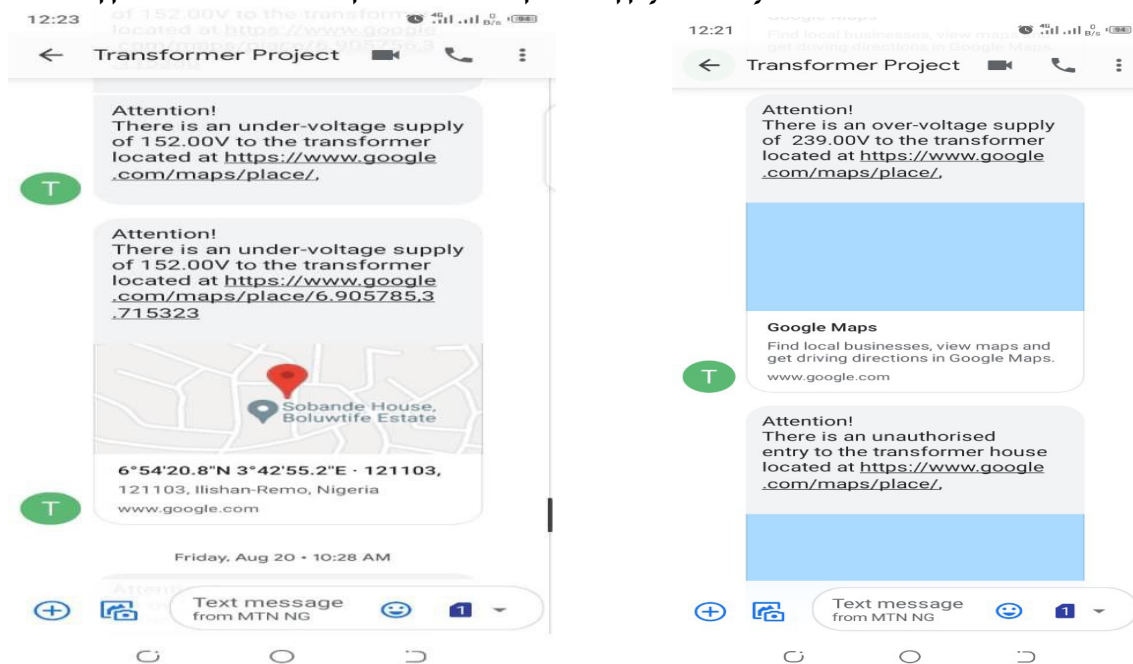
12:23

of 152.00V to the transformer located at https://www.google

Transformer Project

Attention!
There is an under-voltage supply of 152.00V to the transformer located at https://www.google.com/maps/place/,

T

Attention!
There is an under-voltage supply of 152.00V to the transformer located at https://www.google.com/maps/place/6.905785,3.715323

Sobande House, Boluwtife Estate

6°54'20.8"N 3°42'55.2"E · 121103,
121103, Ilishan-Remo, Nigeria
www.google.com

T

Friday, Aug 20 • 10:28 AM

Text message from MTN NG

1

12:21

Google Maps
Find local businesses, view maps and get driving directions in Google Maps

Transformer Project

Attention!
There is an over-voltage supply of 239.00V to the transformer located at https://www.google.com/maps/place/,

Google Maps
Find local businesses, view maps and get driving directions in Google Maps.
www.google.com

T

Attention!
There is an unauthorised entry to the transformer house located at https://www.google.com/maps/place/,

Text message from MTN NG

1